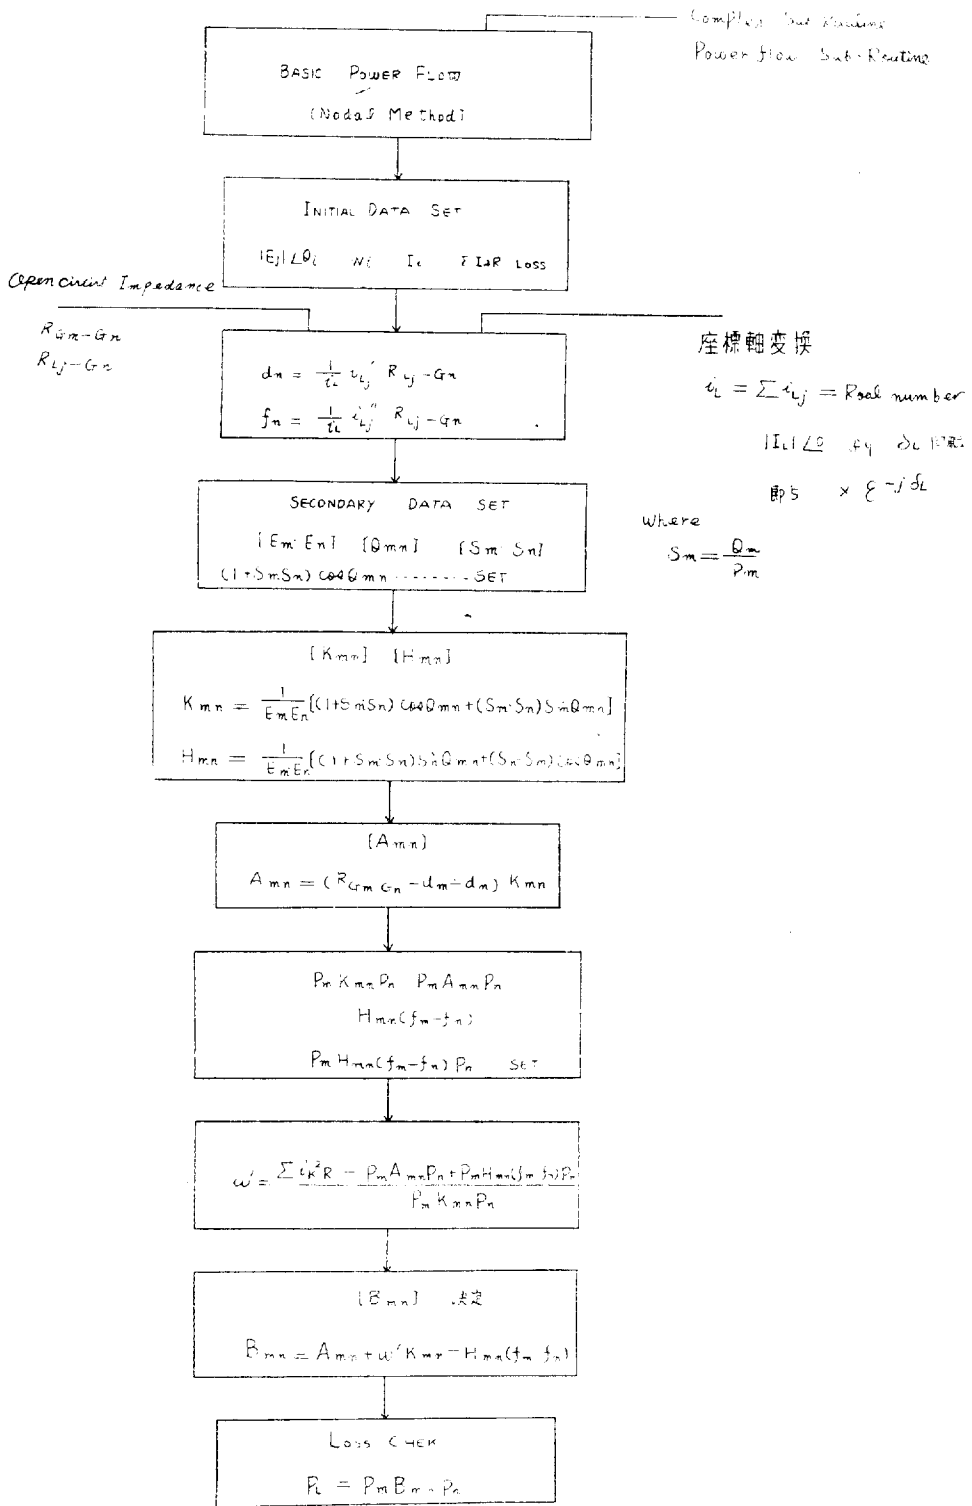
Complex Sub Routine
Power flow Sub-Routine

BASIC POWER FLOW
(Nodal Method)

INITIAL DATA SET
$|E_j|\angle\theta_i$ $N_i$ $I_i$ $\Sigma I^2R$ LOSS

Open circuit Impedance
$R_{Gm-Gn}$
$R_{Lj-Gn}$

$d_n = \frac{1}{i_L} i_{Lj}' \ R_{Lj-Gn}$
$f_n = \frac{1}{i_L} i_{Lj}'' \ R_{Lj-Gn}$

座標軸変換
$i_L = \sum i_{Lj} =$ Real number
$|I_L|\angle 0$ $\theta_{ij}$ $\delta_L$ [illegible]
即ち $\times \varepsilon^{-j\delta_L}$

SECONDARY DATA SET
$[E_m E_n]$ $[\theta_{mn}]$ $[S_m S_n]$
$(1+S_mS_n)\cos\theta_{mn}$ ......... SET

Where
$S_m = \frac{Q_m}{P_m}$

$[K_{mn}]$ $[H_{mn}]$
$K_{mn} = \frac{1}{E_mE_n}[(1+S_mS_n)\cos\theta_{mn}+(S_m-S_n)\sin\theta_{mn}]$
$H_{mn} = \frac{1}{E_mE_n}[(1+S_mS_n)\sin\theta_{mn}+(S_n-S_m)\cos\theta_{mn}]$

$[A_{mn}]$
$A_{mn} = (R_{Gm\,Gn} - d_m - d_n)\,K_{mn}$

$P_m K_{mn} P_n$ $P_m A_{mn} P_n$
$H_{mn}(f_m - f_n)$
$P_m H_{mn}(f_m - f_n) P_n$ SET

$\omega' = \frac{\sum i_k^2 R - P_m A_{mn} P_n + P_m H_{mn}(f_m - f_n) P_n}{P_m K_{mn} P_n}$

$[B_{mn}]$ 決定
$B_{mn} = A_{mn} + \omega' K_{mn} - H_{mn}(f_m - f_n)$

LOSS CHEK
$P_L = P_m B_{mn} P_n$